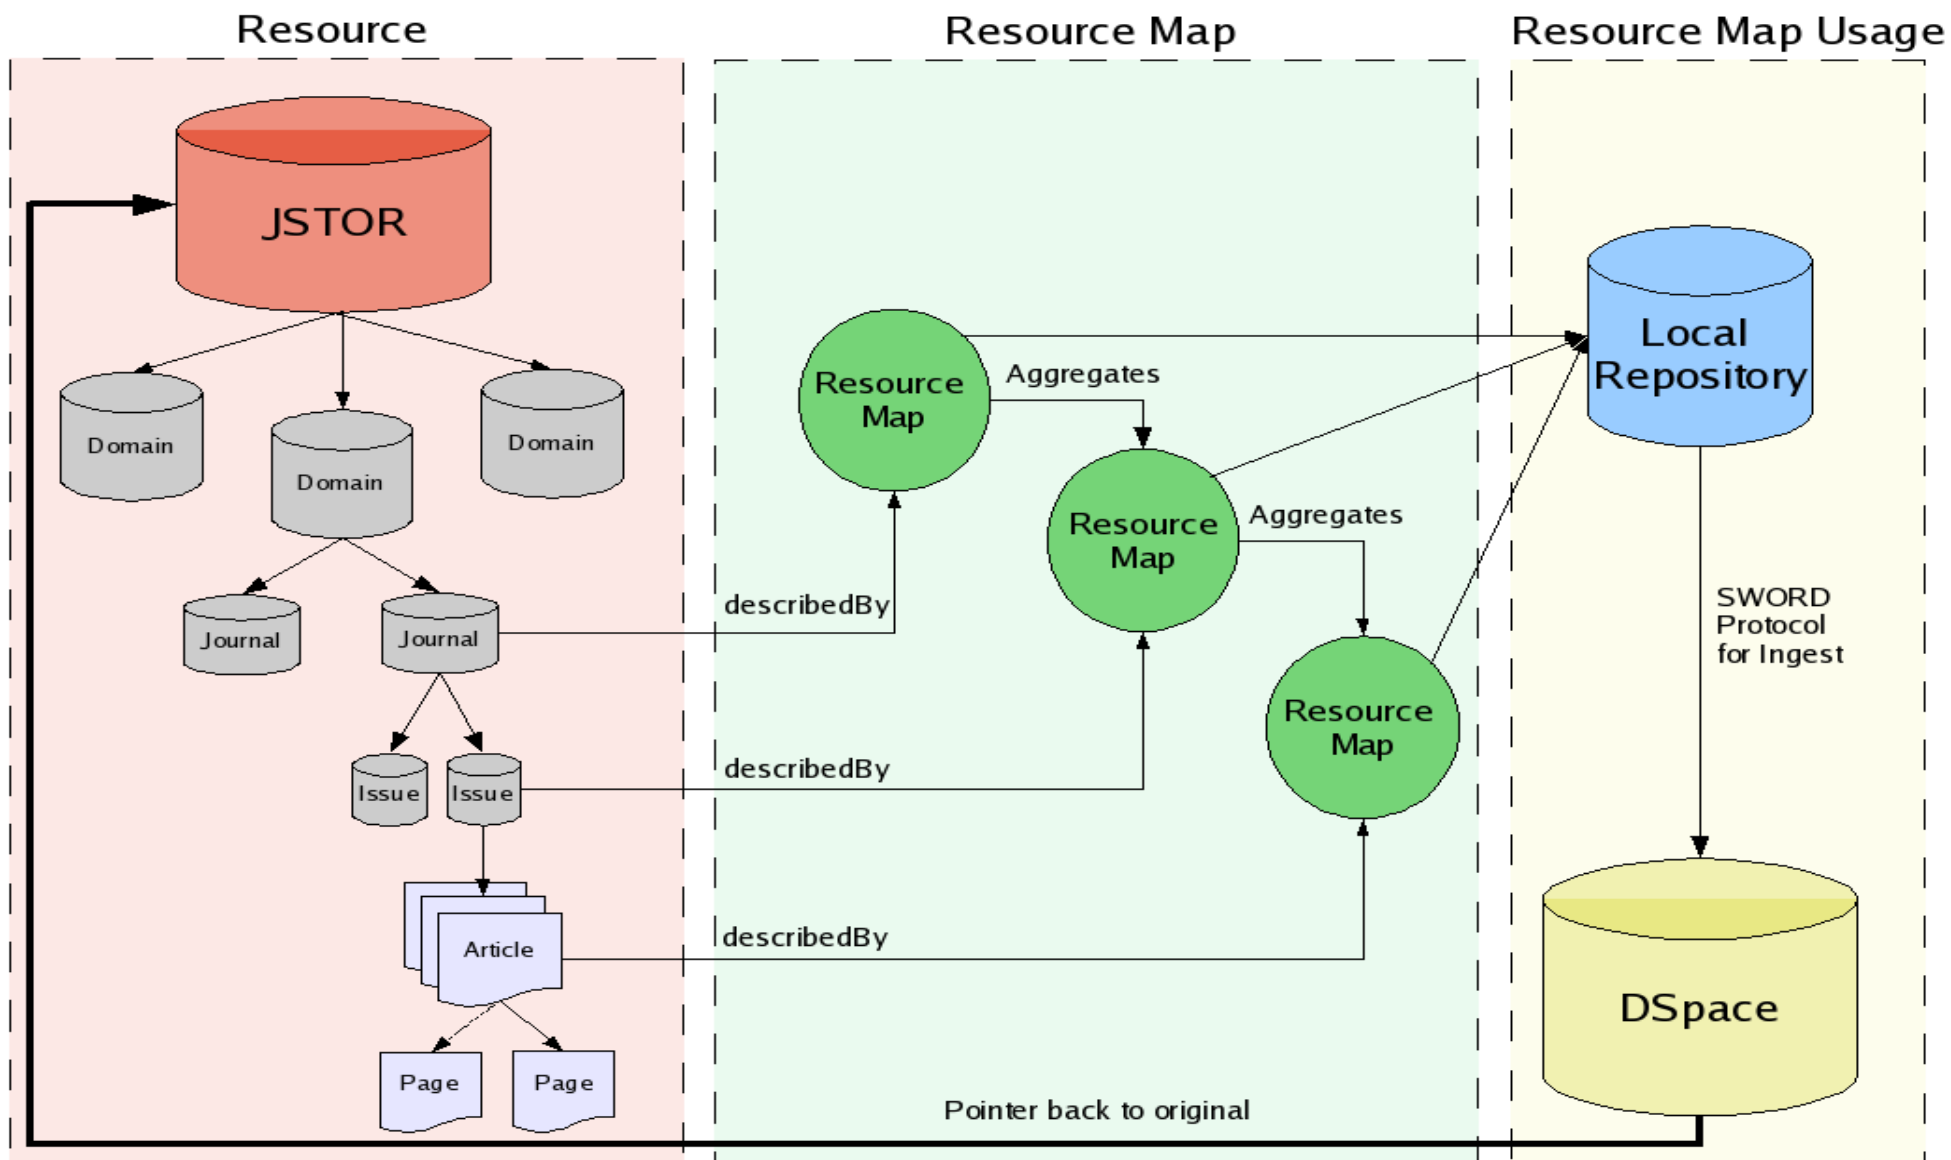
Resource

Resource Map

Resource Map Usage

JSTOR

Domain

Domain

Domain

Journal

Journal

Issue

Issue

Article

Page

Page

Resource Map

Aggregates

Resource Map

Aggregates

Resource Map

describedBy

describedBy

describedBy

Local Repository

SWORD Protocol for Ingest

DSpace

Pointer back to original